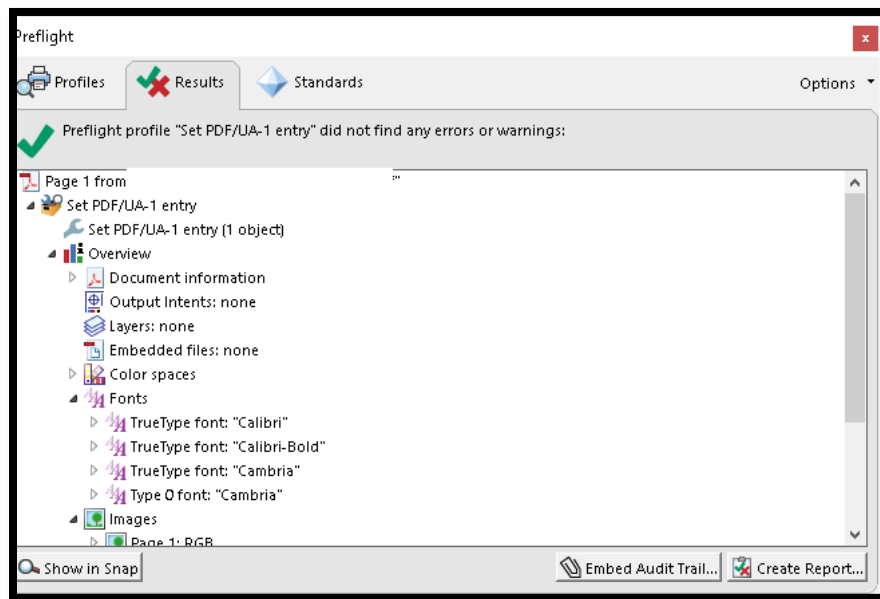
Preflight

x

Profiles

Results

Standards

Options

Preflight profile "Set PDF/UA-1 entry" did not find any errors or warnings:

Page 1 from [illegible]"

Set PDF/UA-1 entry

Set PDF/UA-1 entry (1 object)

Overview

Document information

Output Intents: none

Layers: none

Embedded files: none

Color spaces

Fonts

TrueType font: "Calibri"

TrueType font: "Calibri-Bold"

TrueType font: "Cambria"

Type 0 font: "Cambria"

Images

Page 1: RGB

Show in Snap

Embed Audit Trail...

Create Report...